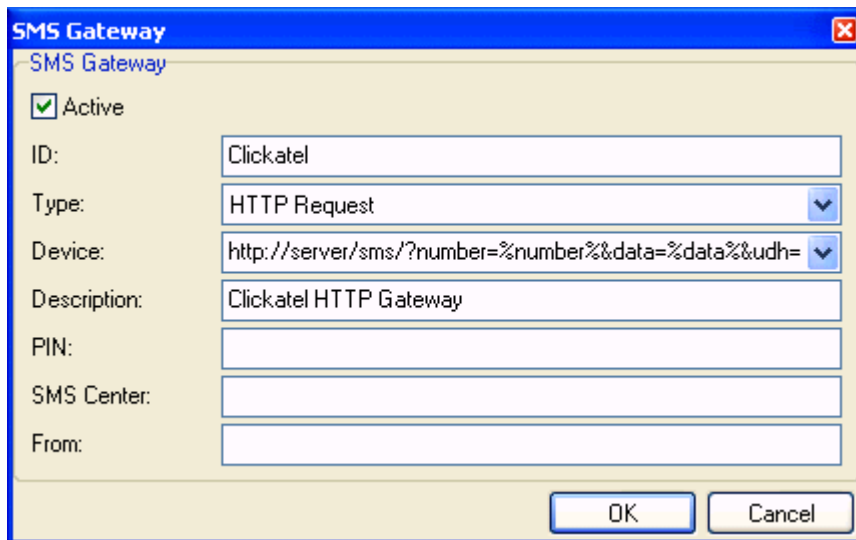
SMS Gateway

SMS Gateway

Active

ID: Clickatel

Type: HTTP Request

Device: http://server/sms/?number=%number%&data=%data%&udh=

Description: Clickatel HTTP Gateway

PIN:

SMS Center:

From:

OK

Cancel